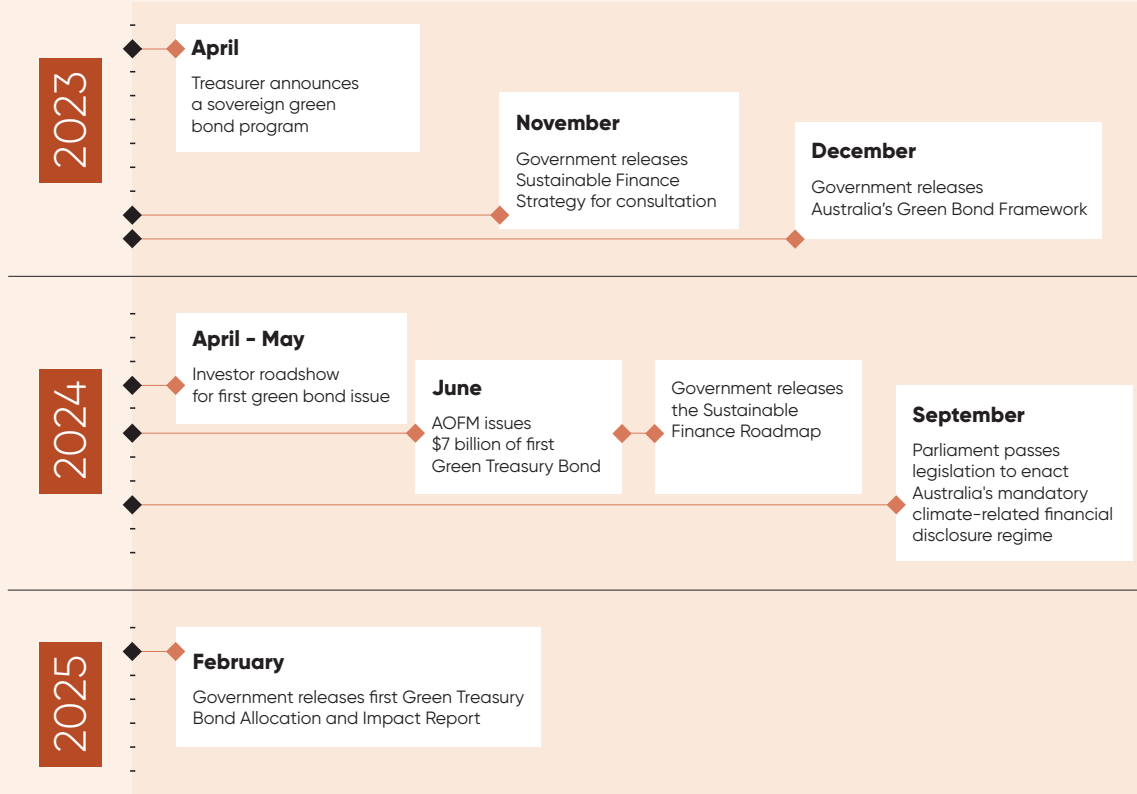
2023

April

Treasurer announces a sovereign green bond program

November

Government releases Sustainable Finance Strategy for consultation

December

Government releases Australia's Green Bond Framework

2024

April - May

Investor roadshow for first green bond issue

June

AOFM issues $7 billion of first Green Treasury Bond

Government releases the Sustainable Finance Roadmap

September

Parliament passes legislation to enact Australia's mandatory climate-related financial disclosure regime

2025

February

Government releases first Green Treasury Bond Allocation and Impact Report